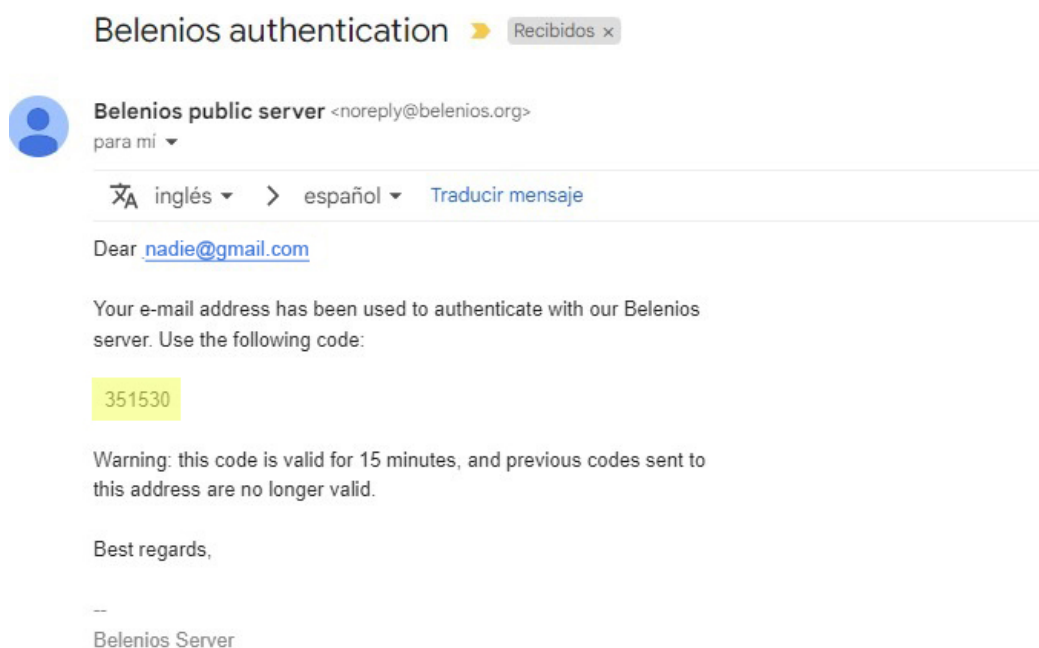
Belenios authentication Recibidos ×

Belenios public server <noreply@belenios.org>
para mí

inglés > español Traducir mensaje

Dear nadie@gmail.com

Your e-mail address has been used to authenticate with our Belenios server. Use the following code:

351530

Warning: this code is valid for 15 minutes, and previous codes sent to this address are no longer valid.

Best regards,

--
Belenios Server